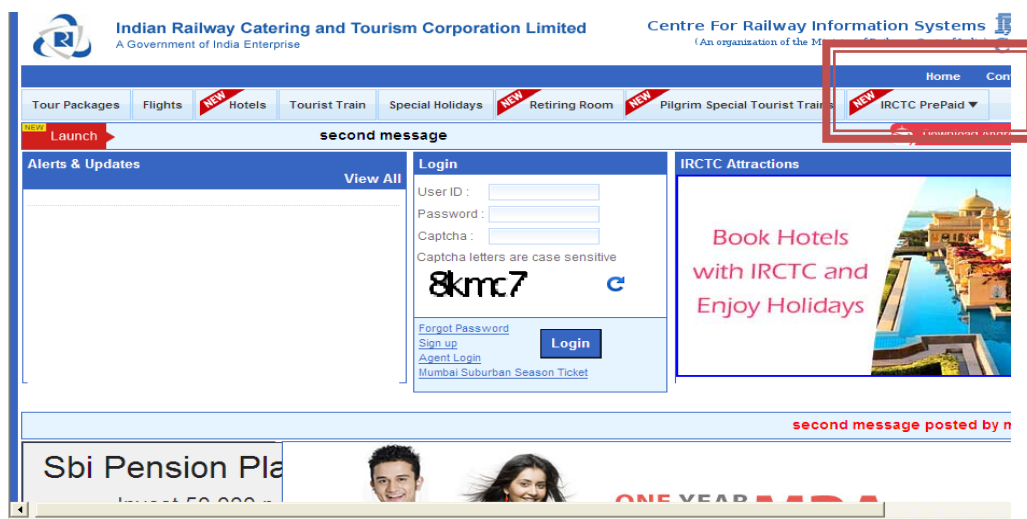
Indian Railway Catering and Tourism Corporation Limited
A Government of India Enterprise

Centre For Railway Information Systems
(An organization of the M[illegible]

Home Con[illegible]

Tour Packages | Flights | NEW Hotels | Tourist Train | Special Holidays | NEW Retiring Room | NEW Pilgrim Special Tourist Trains | NEW IRCTC PrePaid

NEW Launch

second message

Download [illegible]

Alerts & Updates
View All

Login
User ID :
Password :
Captcha :
Captcha letters are case sensitive
8kmc7
Forgot Password
Sign up
Agent Login
Mumbai Suburban Season Ticket
Login

IRCTC Attractions
Book Hotels with IRCTC and Enjoy Holidays

second message posted by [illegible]

Sbi Pension Pla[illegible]
Invest 50,000 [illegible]

ONE YEAR MBA